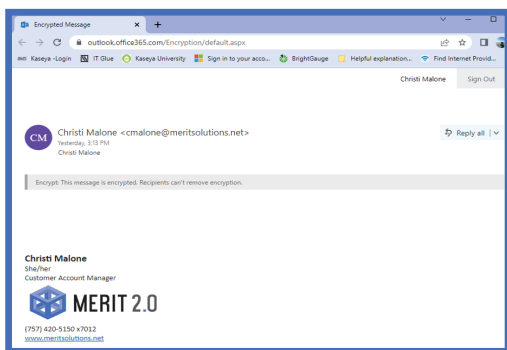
Encrypted Message ×
+
outlook.office365.com/Encryption/default.aspx
Kaseya -Login
IT Glue
Kaseya University
Sign in to your acco...
BrightGauge
Helpful explanation...
Find Internet Provid...
Christi Malone
Sign Out

CM
Christi Malone <cmalone@meritsolutions.net>
Yesterday, 3:13 PM
Christi Malone
Reply all

Encrypt: This message is encrypted. Recipients can't remove encryption.

Christi Malone
She/her
Customer Account Manager
MERIT 2.0
(757) 420-5150 x7012
www.meritsolutions.net